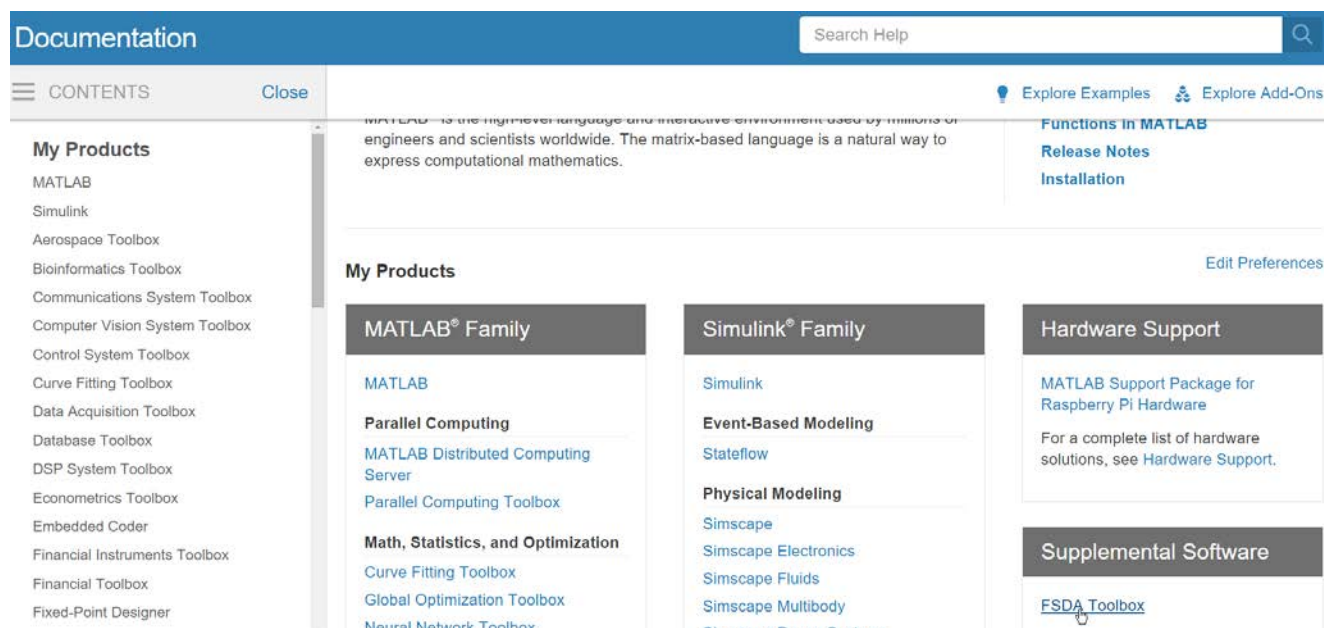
Documentation

Search Help

CONTENTS Close

Explore Examples Explore Add-Ons

My Products

MATLAB

Simulink

Aerospace Toolbox

Bioinformatics Toolbox

Communications System Toolbox

Computer Vision System Toolbox

Control System Toolbox

Curve Fitting Toolbox

Data Acquisition Toolbox

Database Toolbox

DSP System Toolbox

Econometrics Toolbox

Embedded Coder

Financial Instruments Toolbox

Financial Toolbox

Fixed-Point Designer

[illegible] engineers and scientists worldwide. The matrix-based language is a natural way to express computational mathematics.

Functions in MATLAB

Release Notes

Installation

My Products

Edit Preferences

MATLAB® Family

MATLAB

Parallel Computing

MATLAB Distributed Computing Server

Parallel Computing Toolbox

Math, Statistics, and Optimization

Curve Fitting Toolbox

Global Optimization Toolbox

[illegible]

Simulink® Family

Simulink

Event-Based Modeling

Stateflow

Physical Modeling

Simscape

Simscape Electronics

Simscape Fluids

Simscape Multibody

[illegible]

Hardware Support

MATLAB Support Package for Raspberry Pi Hardware

For a complete list of hardware solutions, see Hardware Support.

Supplemental Software

FSDA Toolbox